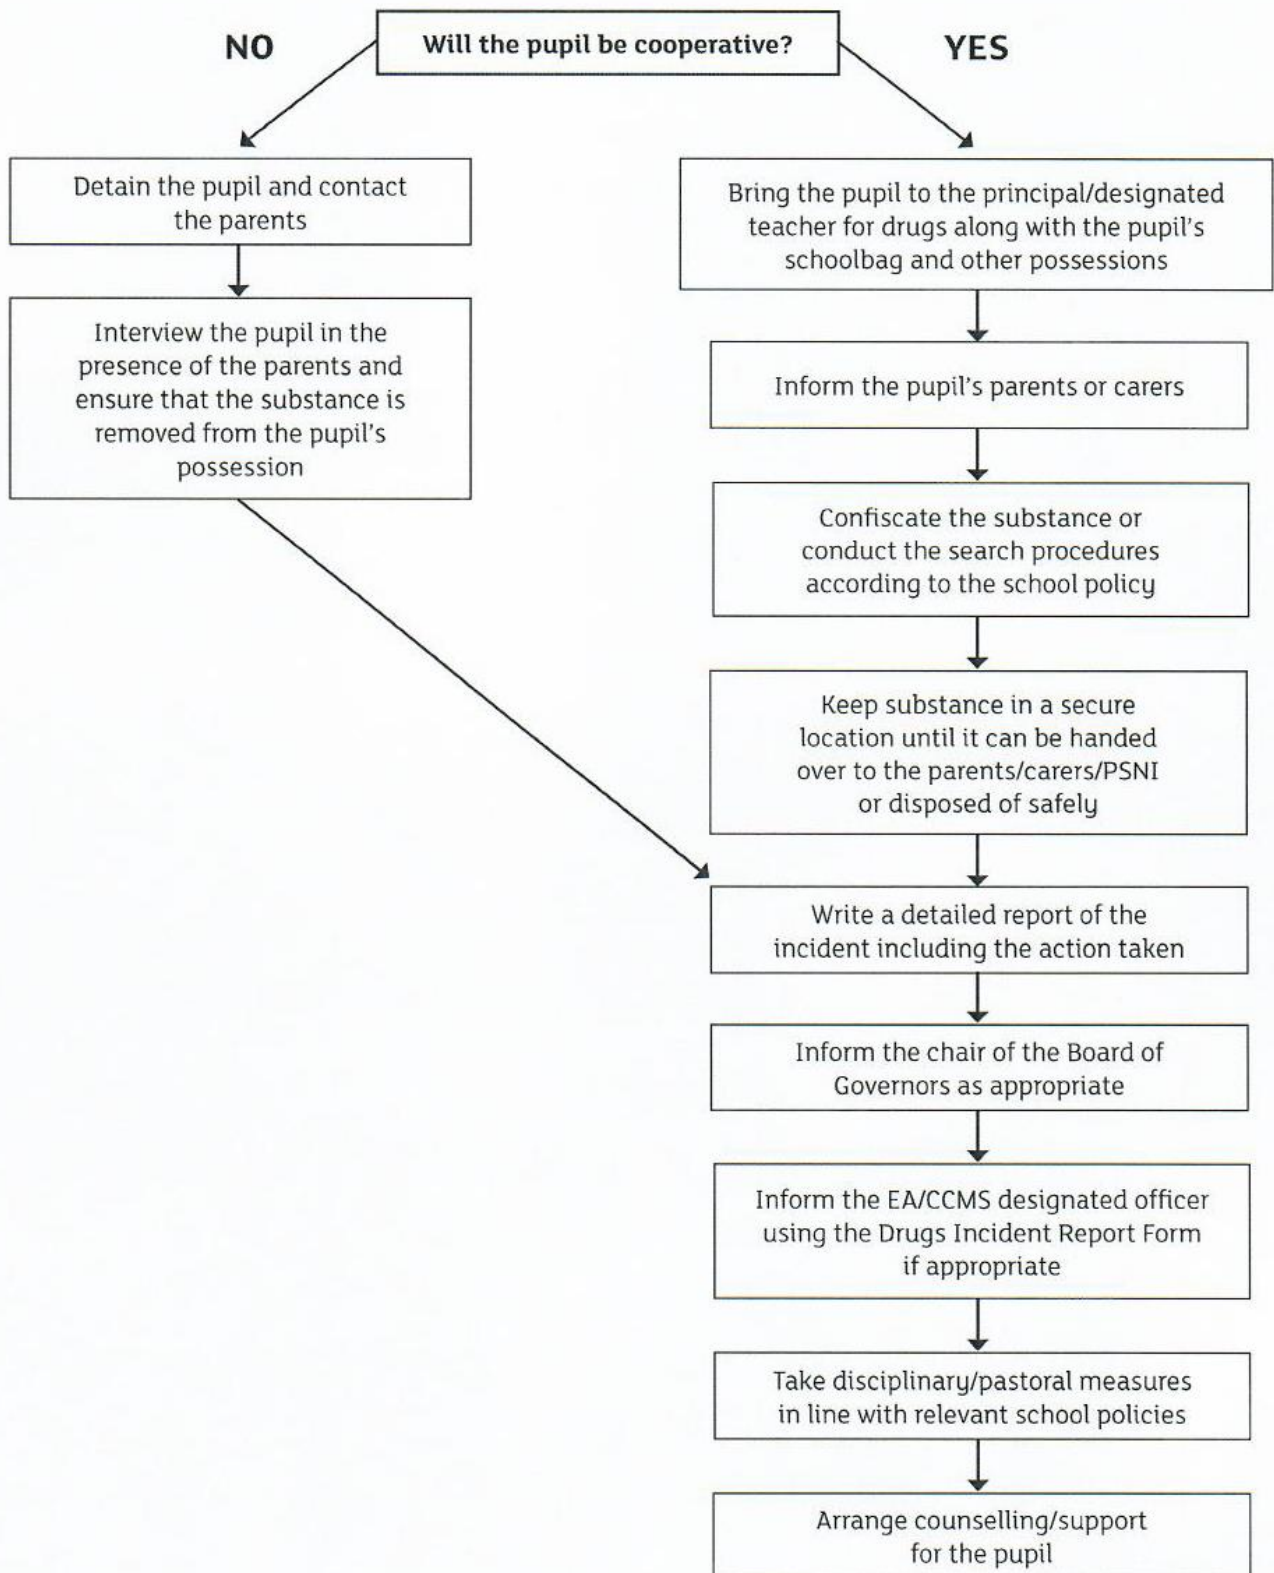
Will the pupil be cooperative?

NO

YES

Detain the pupil and contact the parents

Interview the pupil in the presence of the parents and ensure that the substance is removed from the pupil's possession

Bring the pupil to the principal/designated teacher for drugs along with the pupil's schoolbag and other possessions

Inform the pupil's parents or carers

Confiscate the substance or conduct the search procedures according to the school policy

Keep substance in a secure location until it can be handed over to the parents/carers/PSNI or disposed of safely

Write a detailed report of the incident including the action taken

Inform the chair of the Board of Governors as appropriate

Inform the EA/CCMS designated officer using the Drugs Incident Report Form if appropriate

Take disciplinary/pastoral measures in line with relevant school policies

Arrange counselling/support for the pupil